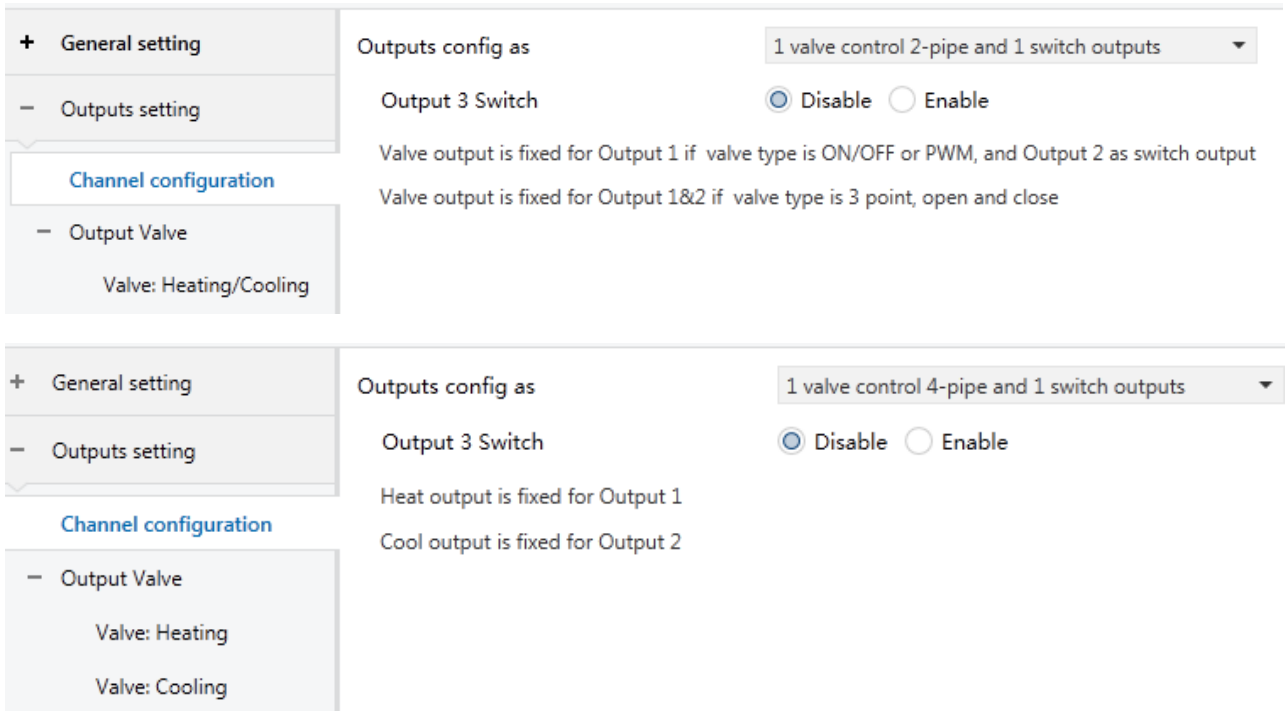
+ General setting
− Outputs setting
Channel configuration
− Output Valve
Valve: Heating/Cooling

Outputs config as
1 valve control 2-pipe and 1 switch outputs
Output 3 Switch
Disable Enable
Valve output is fixed for Output 1 if valve type is ON/OFF or PWM, and Output 2 as switch output
Valve output is fixed for Output 1&2 if valve type is 3 point, open and close

+ General setting
− Outputs setting
Channel configuration
− Output Valve
Valve: Heating
Valve: Cooling

Outputs config as
1 valve control 4-pipe and 1 switch outputs
Output 3 Switch
Disable Enable
Heat output is fixed for Output 1
Cool output is fixed for Output 2